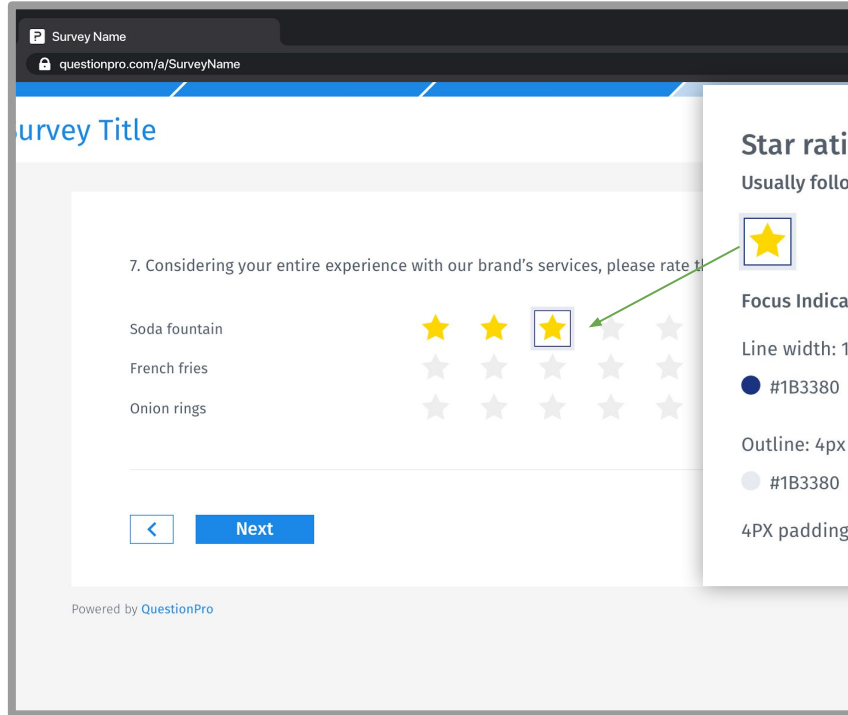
Survey Name

questionpro.com/a/SurveyName

urvey Title

7. Considering your entire experience with our brand's services, please rate t

Soda fountain

French fries

Onion rings

<

Next

Powered by QuestionPro

Star rati

Usually follo

Focus Indica

Line width: 1

#1B3380

Outline: 4px

#1B3380

4PX padding